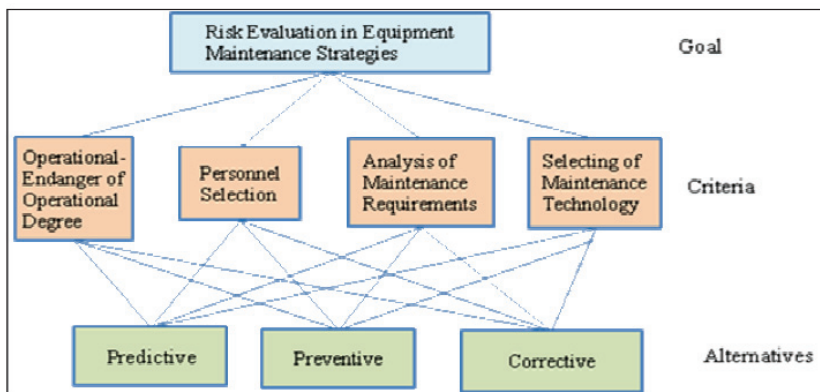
Risk Evaluation in Equipment Maintenance Strategies

Goal

Operational-Endanger of Operational Degree

Personnel Selection

Analysis of Maintenance Requirements

Selecting of Maintenance Technology

Criteria

Predictive

Preventive

Corrective

Alternatives